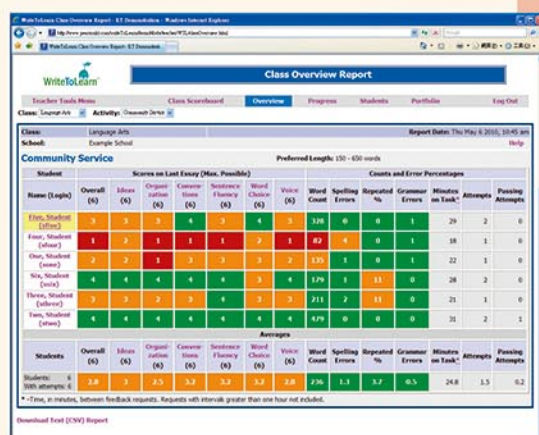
WriteToLearn Class Overview Report - KT Demonstration - Windows Internet Explorer

WriteToLearn Class Overview Report - KT Demonstration

WriteToLearn

Class Overview Report

Teacher Tools Menu | Class Scoreboard | Overview | Progress | Students | Portfolio | Log Out

Class: Language Arts Activity: Community Service

Class: Language Arts | Report Date: Thu May 6 2010, 10:45 am
School: Example School | Help

Community Service

Preferred Length: 150 - 650 words

| Student | Scores on Last Essay (Max. Possible) | | | | | | | Counts and Error Percentages | | | | | | |
|---|---|---|---|---|---|---|---|---|---|---|---|---|---|---|
| Name (Login) | Overall (6) | Ideas (6) | Organization (6) | Conventions (6) | Sentence Fluency (6) | Word Choice (6) | Voice (6) | Word Count | Spelling Errors | Repeated % | Grammar Errors | Minutes on Task* | Attempts | Passing Attempts |
| Five, Student (sfive) | 3 | 3 | 3 | 4 | 3 | 4 | 3 | 328 | 0 | 0 | 1 | 29 | 2 | 0 |
| Four, Student (sfour) | 2 | 2 | 1 | 1 | 1 | 2 | 1 | 82 | 4 | 0 | 1 | 18 | 1 | 0 |
| One, Student (sone) | 2 | 2 | 2 | 3 | 3 | 3 | 2 | 135 | 1 | 0 | 1 | 22 | 1 | 0 |
| Six, Student (ssix) | 4 | 4 | 4 | 4 | 4 | 3 | 4 | 179 | 1 | 11 | 0 | 28 | 2 | 0 |
| Three, Student (sthree) | 3 | 3 | 2 | 3 | 3 | 3 | 3 | 211 | 2 | 11 | 0 | 21 | 1 | 0 |
| Two, Student (stwo) | 4 | 4 | 4 | 4 | 4 | 4 | 4 | 479 | 0 | 0 | 0 | 31 | 2 | 1 |

Averages

| Students | Overall (6) | Ideas (6) | Organization (6) | Conventions (6) | Sentence Fluency (6) | Word Choice (6) | Voice (6) | Word Count | Spelling Errors | Repeated % | Grammar Errors | Minutes on Task* | Attempts | Passing Attempts |
|---|---|---|---|---|---|---|---|---|---|---|---|---|---|---|
| Students: 6 With attempts: 6 | 2.8 | 3 | 2.5 | 3.2 | 3.2 | 3.2 | 2.8 | 236 | 1.3 | 3.7 | 0.5 | 24.8 | 1.5 | 0.2 |

* =Time, in minutes, between feedback requests. Requests with intervals greater than one hour not included.

Download Text (CSV) Report